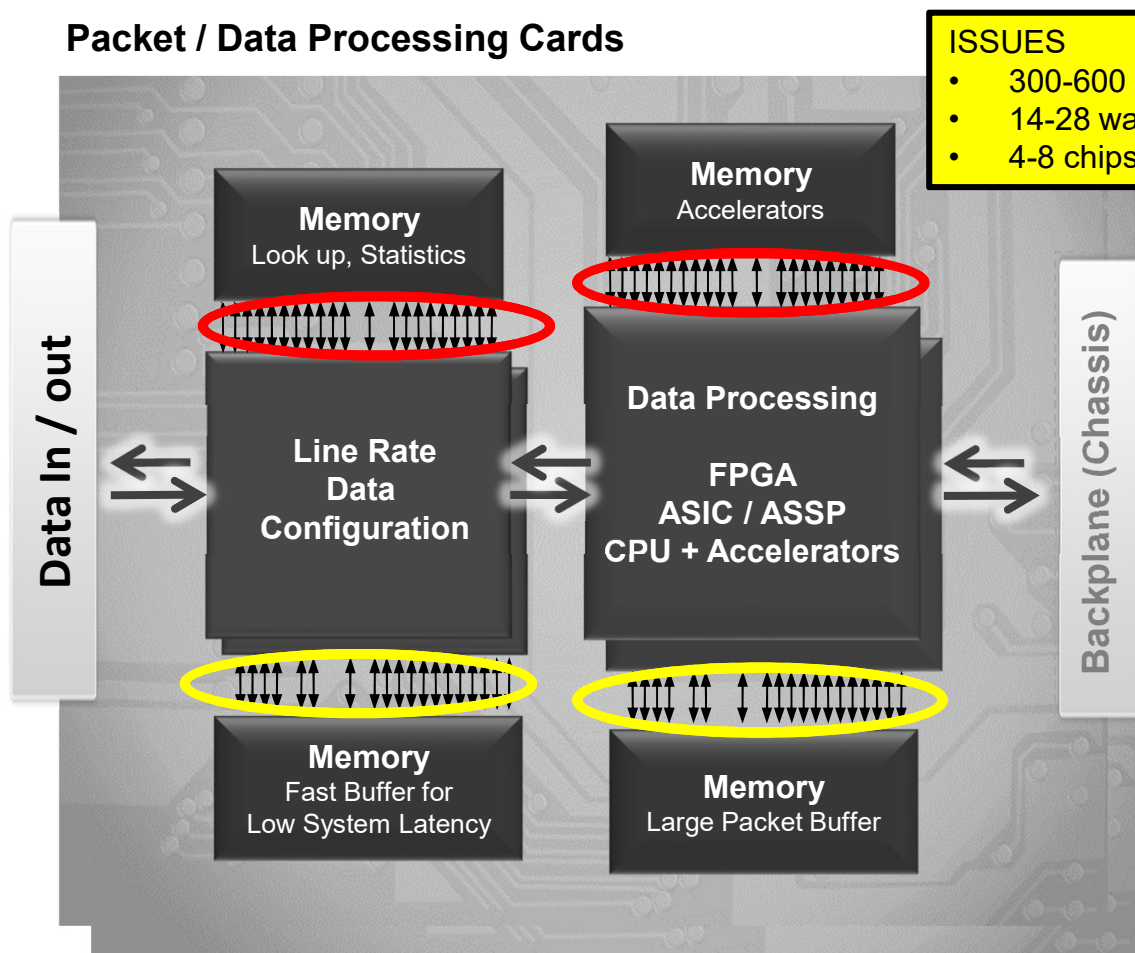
Packet / Data Processing Cards

ISSUES
• 300-600 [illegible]
• 14-28 wa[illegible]
• 4-8 chips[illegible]

Data In / out

Memory
Look up, Statistics

Memory
Accelerators

Line Rate
Data
Configuration

Data Processing

FPGA
ASIC / ASSP
CPU + Accelerators

Backplane (Chassis)

Memory
Fast Buffer for
Low System Latency

Memory
Large Packet Buffer